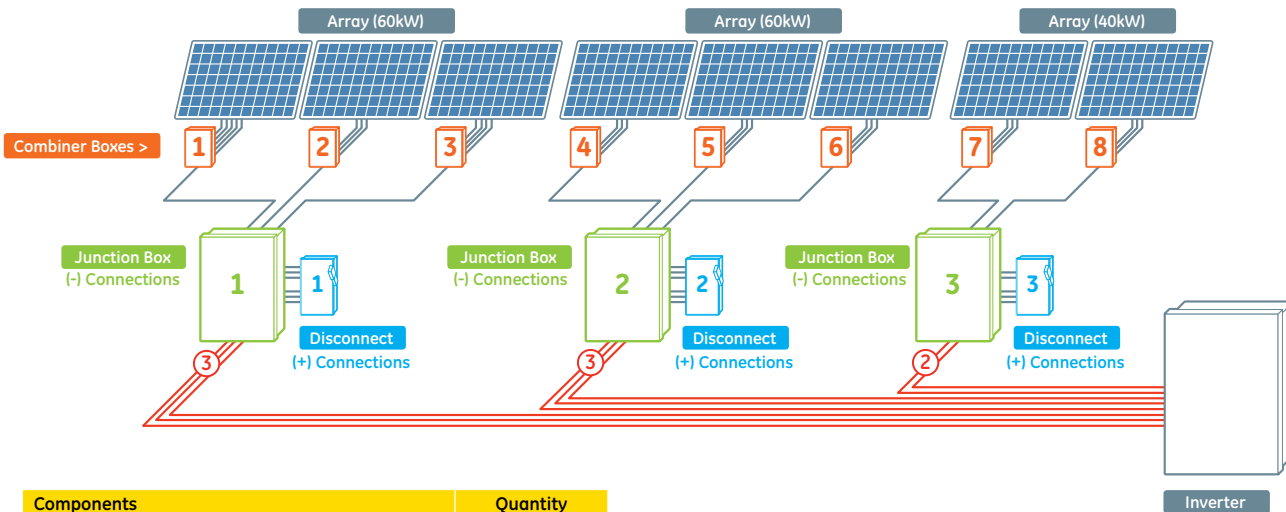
Array (60kW)

Array (60kW)

Array (40kW)

Combiner Boxes >

1 2 3 4 5 6 7 8

Junction Box
(-) Connections

1

1

Disconnect
(+) Connections

Junction Box
(-) Connections

2

2

Disconnect
(+) Connections

Junction Box
(-) Connections

3

3

Disconnect
(+) Connections

3

3

2

Inverter

| Components | Quantity |
|---|---|